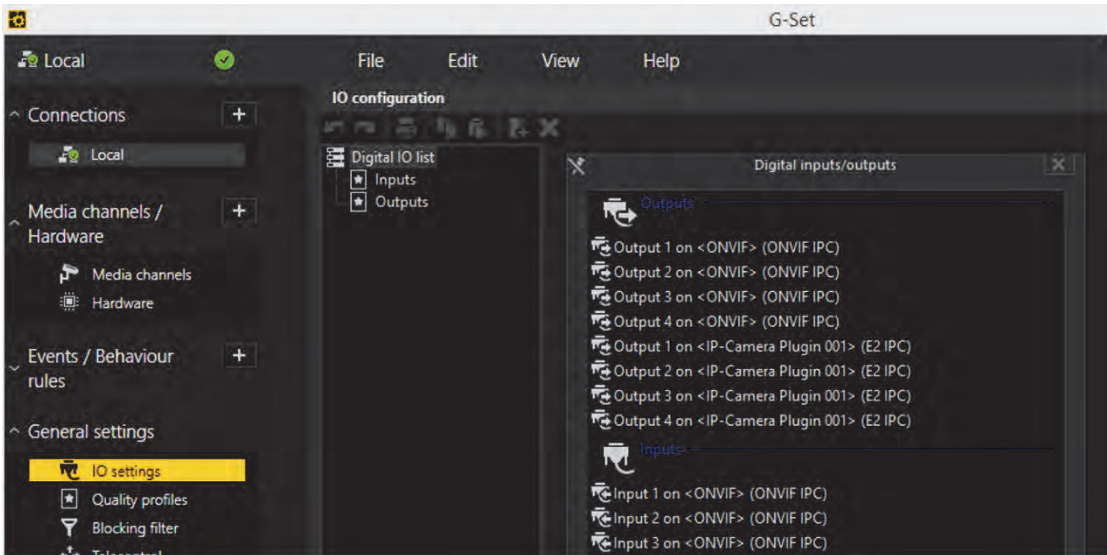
G-Set

Local

File Edit View Help

Connections +

Local

Media channels / Hardware +

Media channels

Hardware

Events / Behaviour rules +

General settings

IO settings

Quality profiles

Blocking filter

IO configuration

Digital IO list

Inputs

Outputs

Digital inputs/outputs

Outputs

Output 1 on <ONVIF> (ONVIF IPC)
Output 2 on <ONVIF> (ONVIF IPC)
Output 3 on <ONVIF> (ONVIF IPC)
Output 4 on <ONVIF> (ONVIF IPC)
Output 1 on <IP-Camera Plugin 001> (E2 IPC)
Output 2 on <IP-Camera Plugin 001> (E2 IPC)
Output 3 on <IP-Camera Plugin 001> (E2 IPC)
Output 4 on <IP-Camera Plugin 001> (E2 IPC)

Inputs

Input 1 on <ONVIF> (ONVIF IPC)
Input 2 on <ONVIF> (ONVIF IPC)
Input 3 on <ONVIF> (ONVIF IPC)